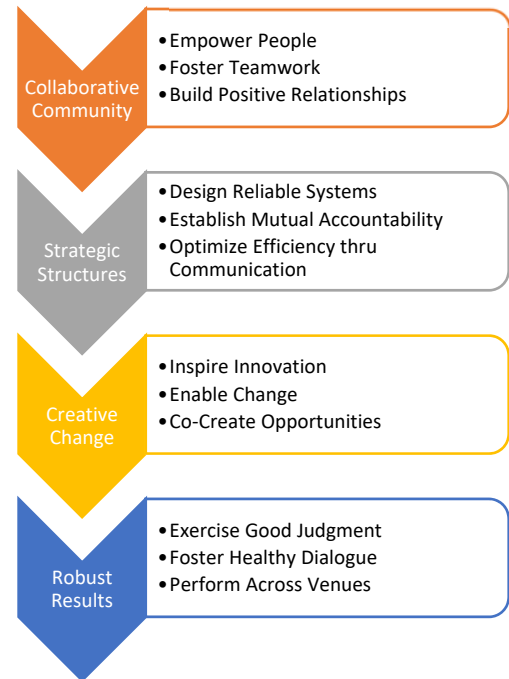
Collaborative Community

- Empower People
- Foster Teamwork
- Build Positive Relationships

Strategic Structures

- Design Reliable Systems
- Establish Mutual Accountability
- Optimize Efficiency thru Communication

Creative Change

- Inspire Innovation
- Enable Change
- Co-Create Opportunities

Robust Results

- Exercise Good Judgment
- Foster Healthy Dialogue
- Perform Across Venues